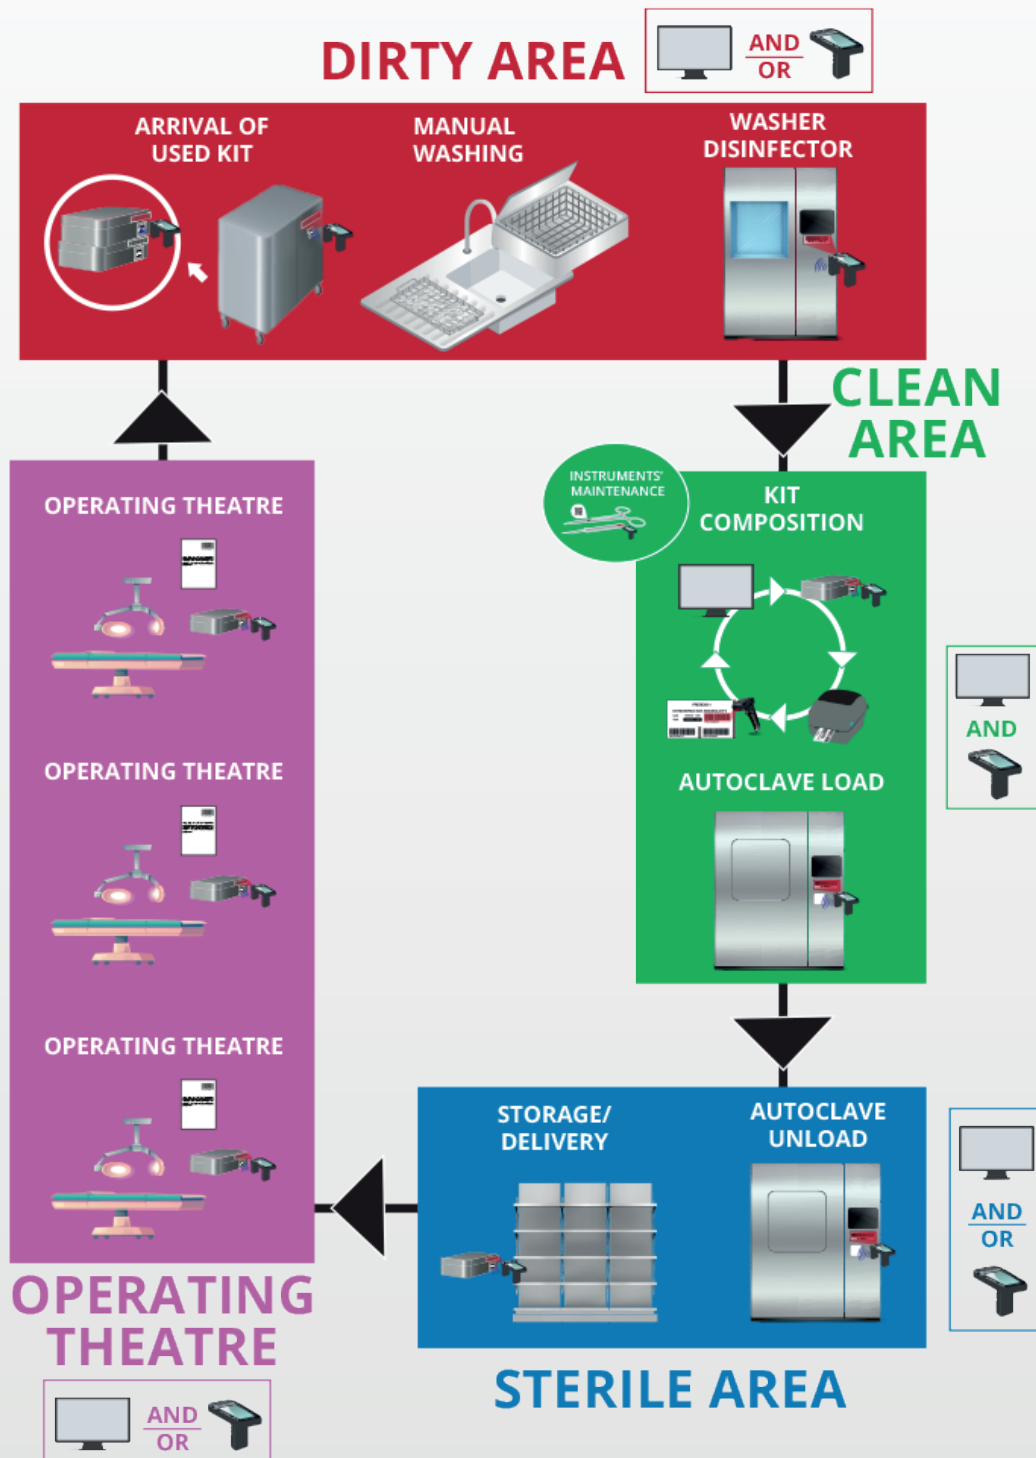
DIRTY AREA

AND
OR

ARRIVAL OF USED KIT

MANUAL WASHING

WASHER DISINFECTOR

CLEAN AREA

INSTRUMENTS' MAINTENANCE

KIT COMPOSITION

AUTOCLAVE LOAD

AND

OPERATING THEATRE

OPERATING THEATRE

OPERATING THEATRE

STORAGE/ DELIVERY

AUTOCLAVE UNLOAD

AND
OR

OPERATING THEATRE

AND
OR

STERILE AREA